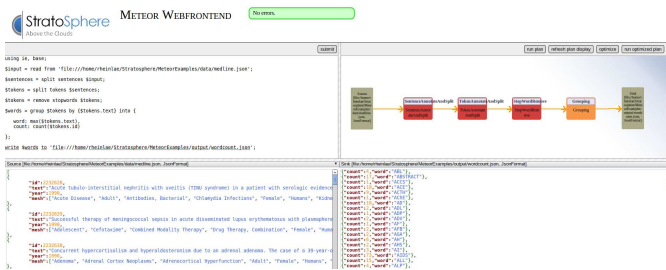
StratoSphere
Above the Clouds

METEOR WEBFRONTEND

No errors.

submit

run plan | refresh plan display | optimize | run optimized plan

using ie, base;

$input = read from 'file:///home/rheinlae/Stratosphere/MeteorExamples/data/medline.json';

$sentences = split sentences $input;

$tokens = split tokens $sentences;

$tokens = remove stopwords $tokens;

$words = group $tokens by ($tokens.text) into {

word: max($tokens.text),
count: count($tokens.id)

};

write $words to 'file:///home/rheinlae/Stratosphere/MeteorExamples/output/wordcount.json';

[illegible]

Source [file:/home/rheinlae/StratosphereMeteorExamples/data/medline.json, JsonFormat]

{
"id":2232628,
"text":"Acute tubulo-interstitial nephritis with uveitis (TINU syndrome) in a patient with serologic evidence
"year":1990,
"mesh":["Acute Disease", "Adult", "Antibodies, Bacterial", "Chlamydia Infections", "Female", "Humans", "Kidne
},
{
"id":2232620,
"text":"Successful therapy of meningococcal sepsis in acute disseminated lupus erythematosus with plasmaphere
"year":1990,
"mesh":["Adolescent", "Cefotaxime", "Combined Modality Therapy", "Drug Therapy, Combination", "Female", "Huma
},
{
"id":2232838,
"text":"Concurrent hypercortisolism and hyperaldosteronism due to an adrenal adenoma. The case of a 39-year-o
"year":1990,
"mesh":["Adenoma", "Adrenal Cortex Neoplasms", "Adrenocortical Hyperfunction", "Adult", "Female", "Humans", "
},

Sink [file:/home/rheinlae/StratosphereMeteorExamples/output/wordcount.json, JsonFormat]

{"count":7,"word":"ABL"},
{"count":1,"word":"ABSTRACT"},
{"count":1,"word":"ACES"},
{"count":18,"word":"ACE"},
{"count":1,"word":"ACTH"},
{"count":4,"word":"ADE"},
{"count":1,"word":"ADP"},
{"count":1,"word":"ADP"},
{"count":2,"word":"AEF"},
{"count":1,"word":"AFP"},
{"count":1,"word":"AFB"},
{"count":1,"word":"AGA"},
{"count":4,"word":"AHP"},
{"count":1,"word":"AIT"},
{"count":75,"word":"AIDS"},
{"count":13,"word":"ALL"},
{"count":1,"word":"ALP"},